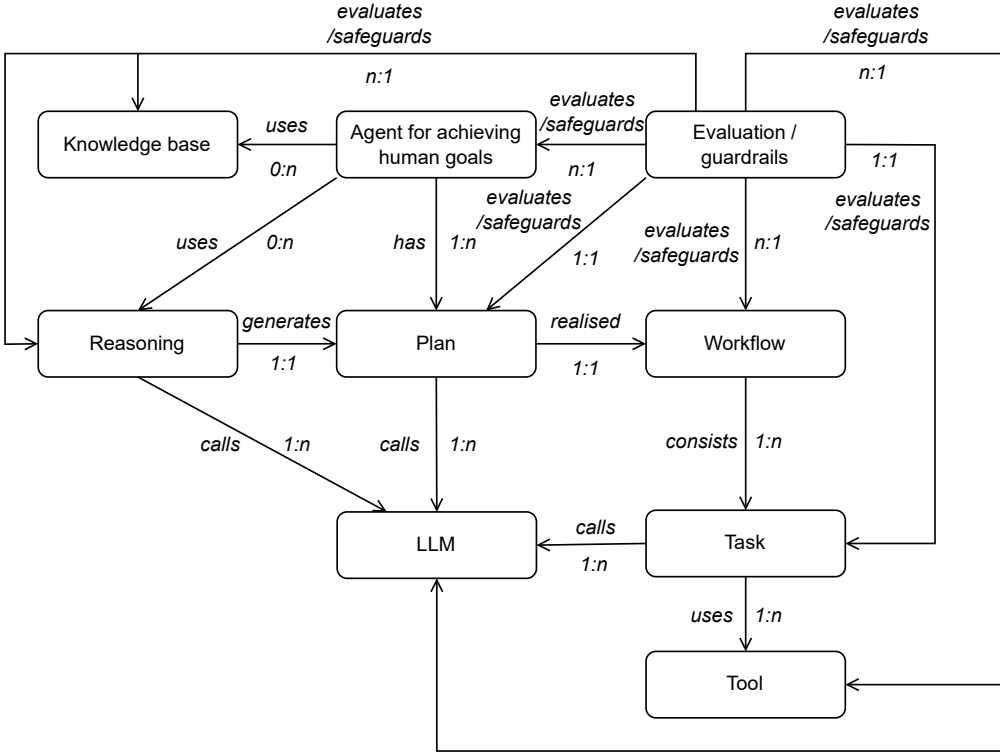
evaluates
/safeguards

evaluates
/safeguards

n:1

n:1

Knowledge base

uses

0:n

Agent for achieving human goals

evaluates
/safeguards

n:1

Evaluation / guardrails

1:1

evaluates
/safeguards

evaluates
/safeguards

1:1

evaluates
/safeguards

n:1

uses

0:n

has

1:n

Reasoning

generates

1:1

Plan

realised

1:1

Workflow

calls

1:n

calls

1:n

consists

1:n

LLM

calls

1:n

Task

uses

1:n

Tool